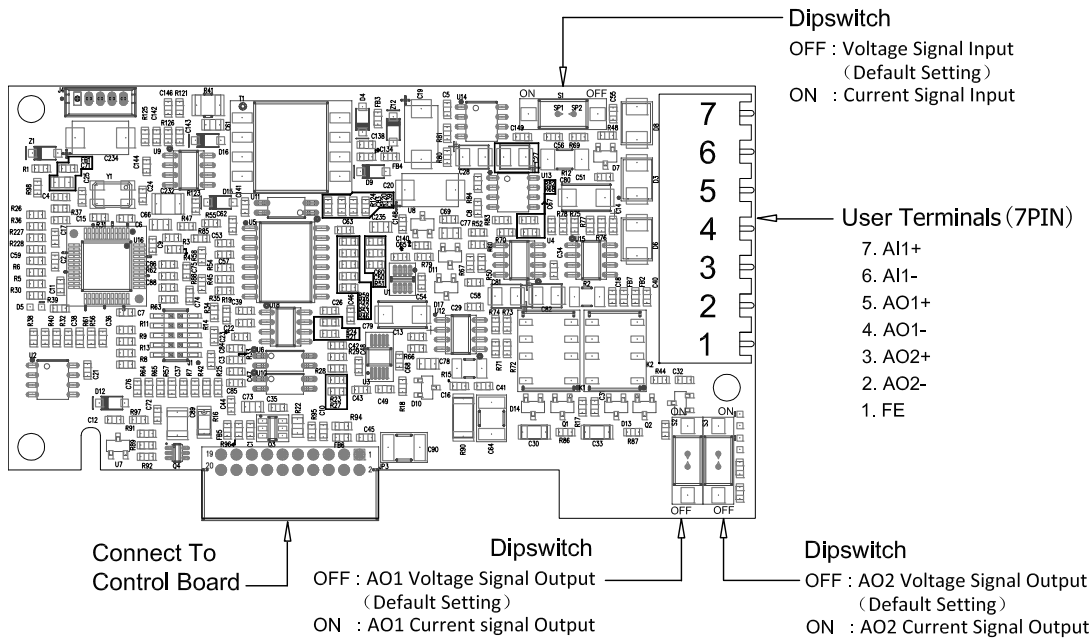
Dipswitch
OFF : Voltage Signal Input
(Default Setting)
ON : Current Signal Input

ON OFF
SP1 SP2

7
6
5
4
3
2
1

User Terminals (7PIN)
7. AI1+
6. AI1-
5. AO1+
4. AO1-
3. AO2+
2. AO2-
1. FE

ON ON
OFF OFF

Connect To Control Board

Dipswitch
OFF : AO1 Voltage Signal Output
(Default Setting)
ON : AO1 Current signal Output

Dipswitch
OFF : AO2 Voltage Signal Output
(Default Setting)
ON : AO2 Current Signal Output